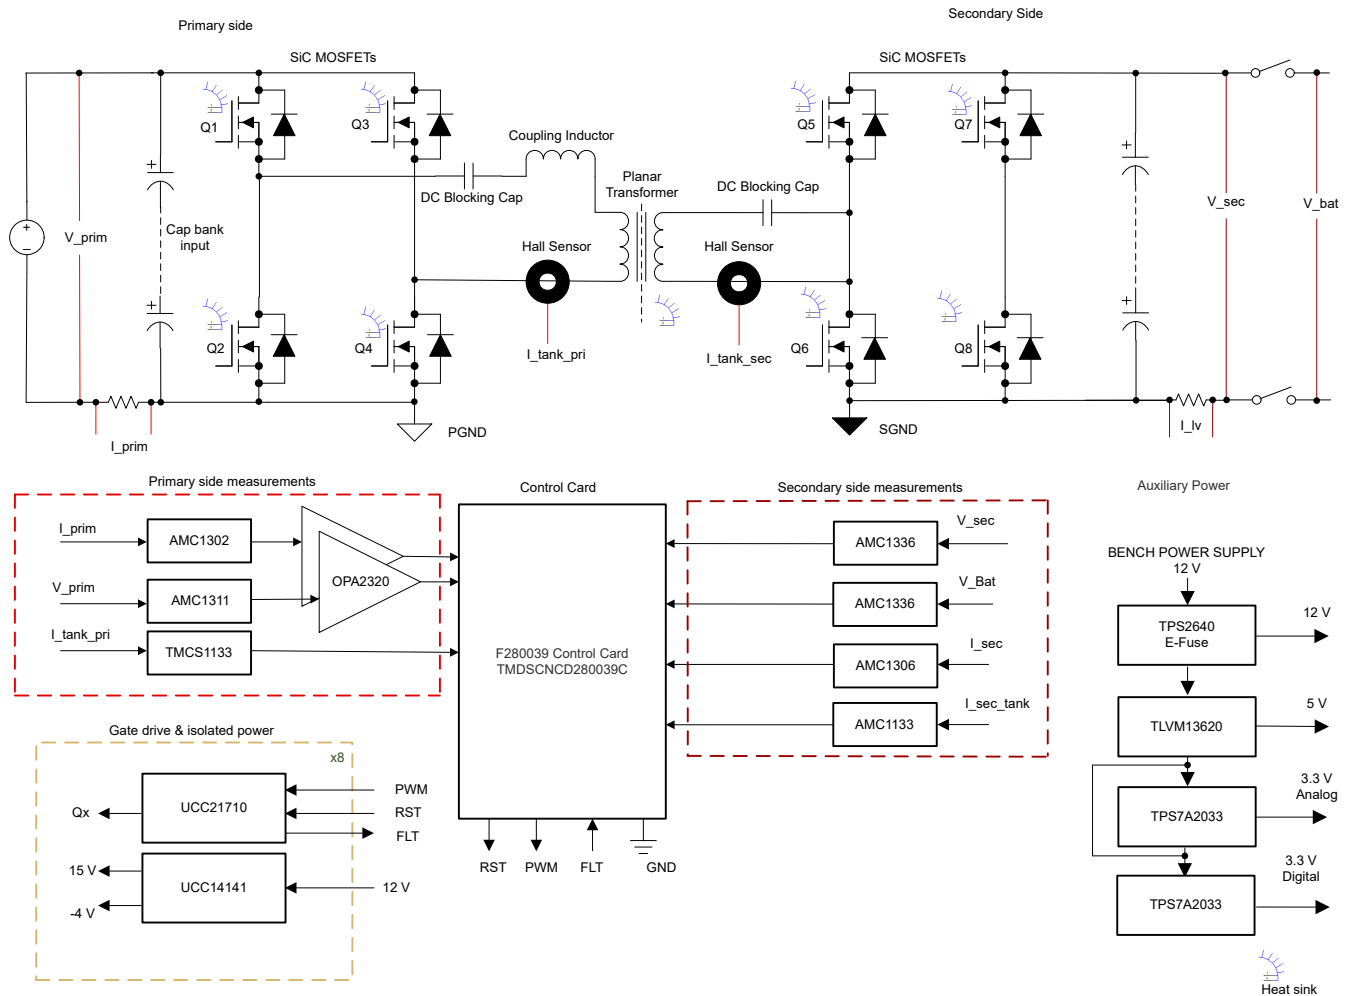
Primary side

Secondary Side

SiC MOSFETs

SiC MOSFETs

Q1

Q3

Q5

Q7

Coupling Inductor

Planar Transformer

DC Blocking Cap

DC Blocking Cap

V_prim

Cap bank input

Hall Sensor

Hall Sensor

V_sec

V_bat

Q2

Q4

I_tank_pri

I_tank_sec

Q6

Q8

I_prim

PGND

SGND

I_lv

Primary side measurements

Control Card

Secondary side measurements

Auxiliary Power

I_prim

AMC1302

V_prim

AMC1311

OPA2320

I_tank_pri

TMCS1133

F280039 Control Card
TMDSCNCD280039C

V_sec

AMC1336

V_Bat

AMC1336

I_sec

AMC1306

I_sec_tank

AMC1133

BENCH POWER SUPPLY
12 V

TPS2640
E-Fuse

12 V

TLVM13620

5 V

TPS7A2033

3.3 V
Analog

TPS7A2033

3.3 V
Digital

Gate drive & isolated power

x8

Qx

UCC21710

PWM

RST

FLT

15 V

UCC14141

12 V

-4 V

RST

PWM

FLT

GND

Heat sink